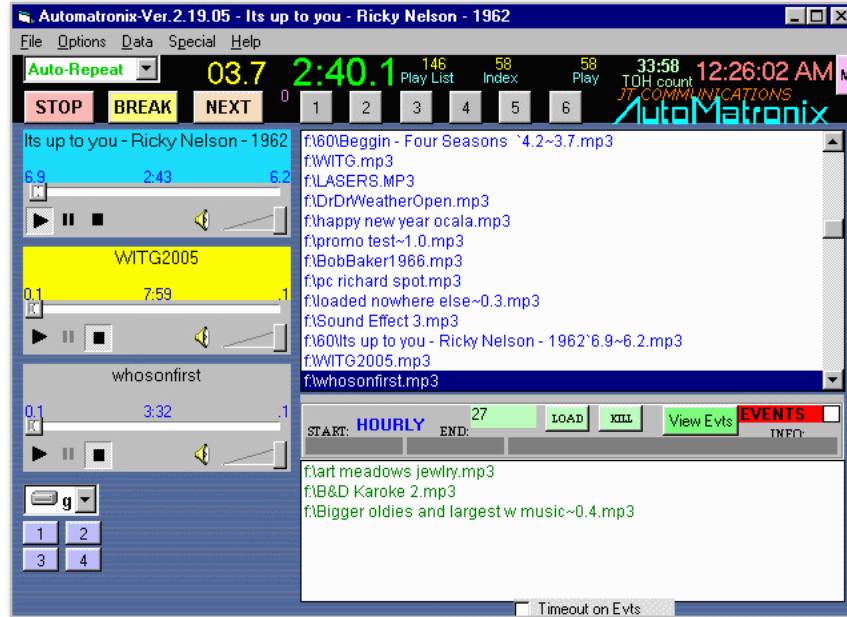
Automatronix-Ver.2.19.05 - Its up to you - Ricky Nelson - 1962

File Options Data Special Help

Auto-Repeat

03.7 2:40.1 146 Play List 58 Index 58 Play 33:58 TOH count 12:26:02 AM

STOP BREAK NEXT 0 1 2 3 4 5 6

JT COMMUNICATIONS AutoMatronix

Its up to you - Ricky Nelson - 1962
6.9 2:43 6.2

WITG2005
0.1 7:59 .1

whosonfirst
0.1 3:32 .1

g

1 2
3 4

f:\60\Beggin - Four Seasons `4.2~3.7.mp3
f:\WITG.mp3
f:\LASERS.MP3
f:\DrDrWeatherOpen.mp3
f:\happy new year ocala.mp3
f:\promo test~1.0.mp3
f:\BobBaker1966.mp3
f:\pc richard spot.mp3
f:\loaded nowhere else~0.3.mp3
f:\Sound Effect 3.mp3
f:\60\Its up to you - Ricky Nelson - 1962`6.9~6.2.mp3
f:\WITG2005.mp3
f:\whosonfirst.mp3

START: HOURLY END: 27 LOAD KILL View Evts EVENTS INFO:

f:\art meadows jewlry.mp3
f:\B&D Karoke 2.mp3
f:\Bigger oldies and largest w music~0.4.mp3

Timeout on Evts